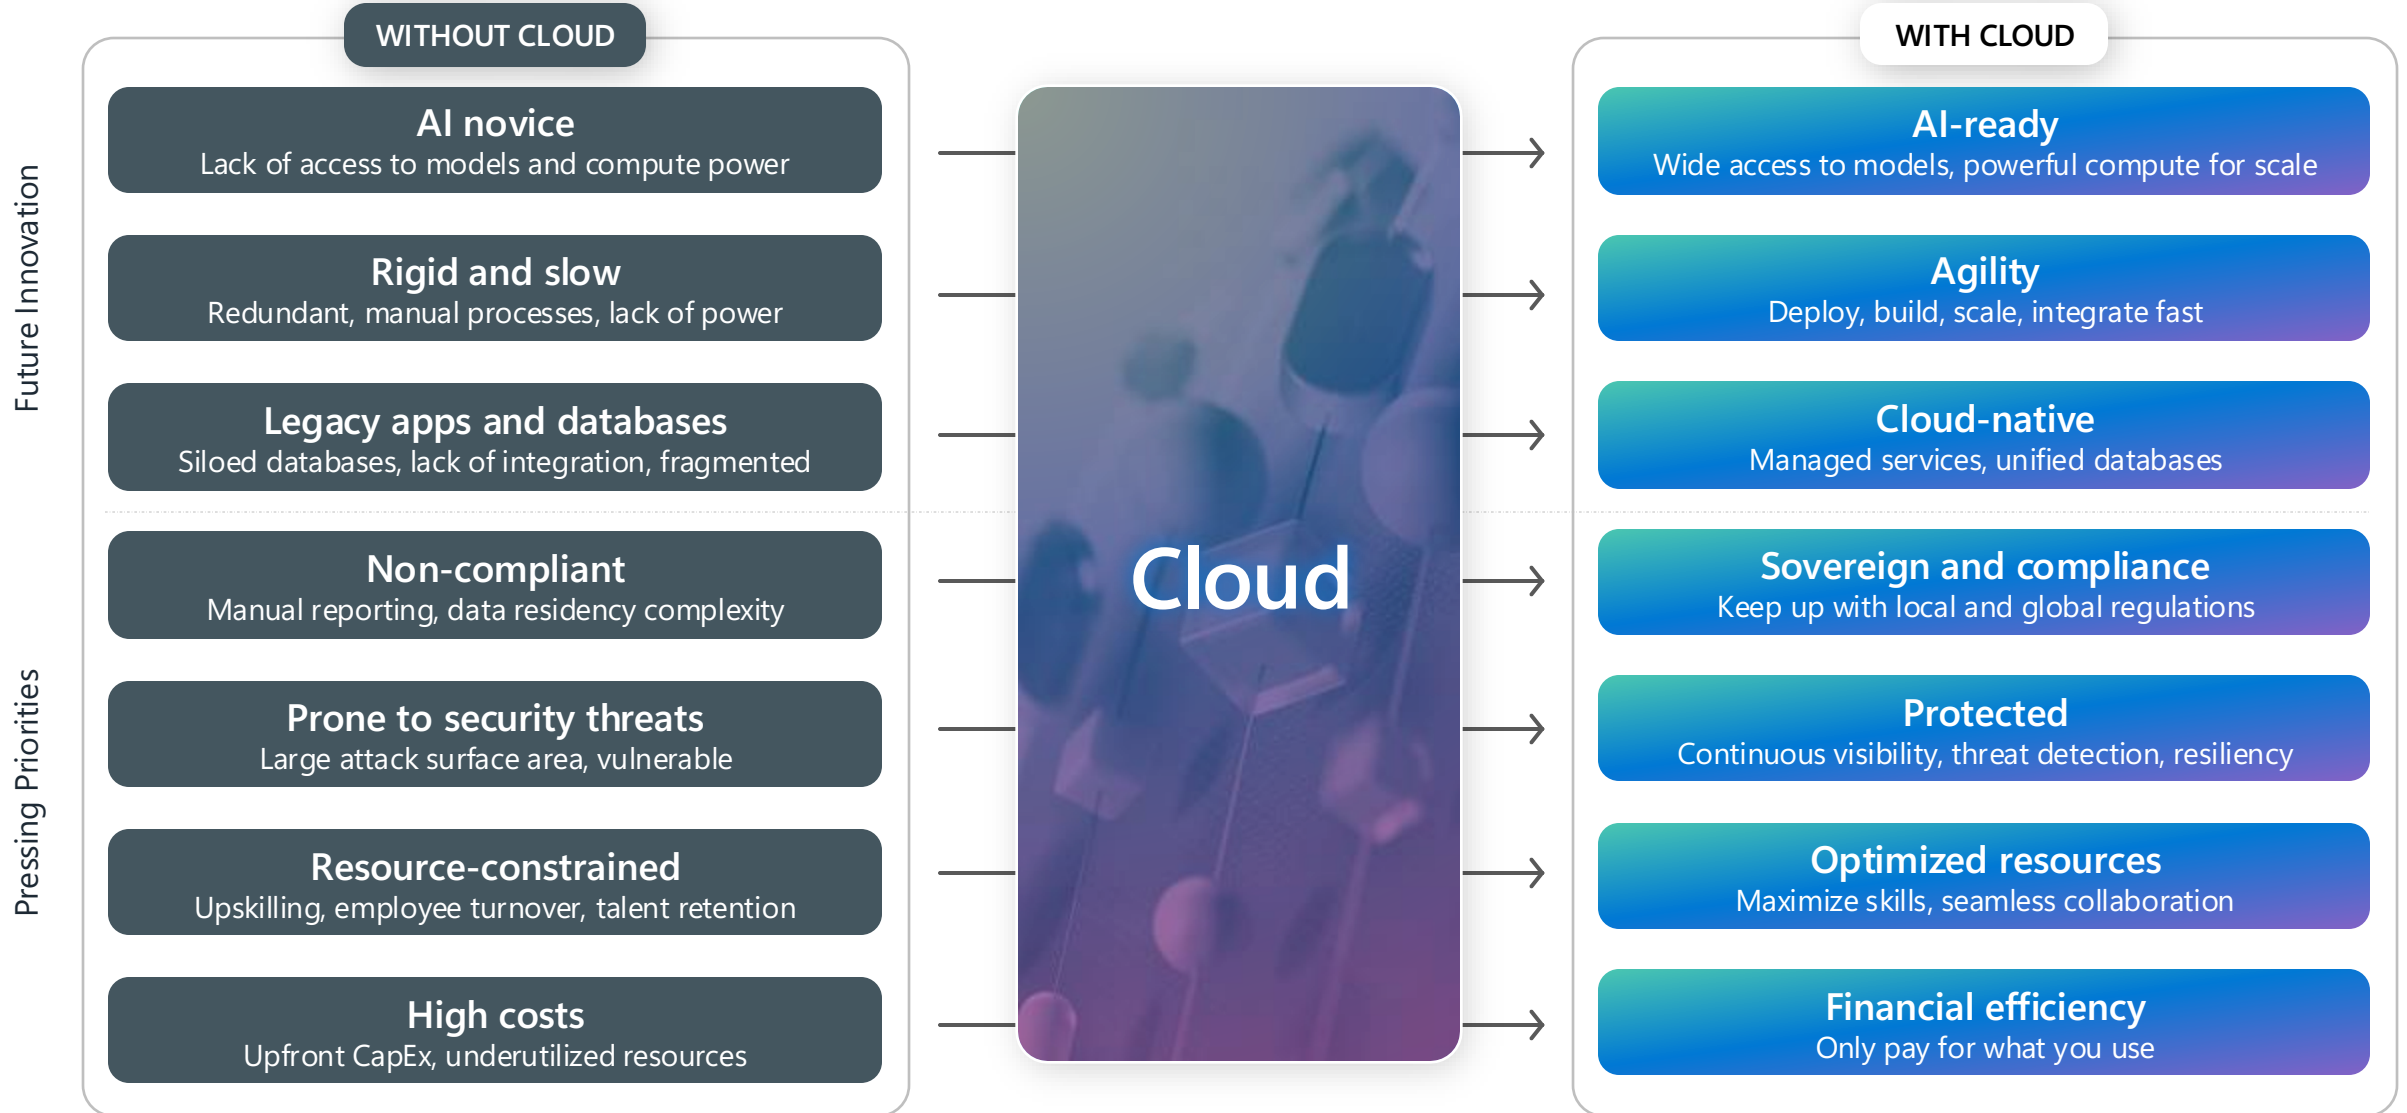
Future Innovation

Pressing Priorities

WITHOUT CLOUD

AI novice
Lack of access to models and compute power

Rigid and slow
Redundant, manual processes, lack of power

Legacy apps and databases
Siloed databases, lack of integration, fragmented

Non-compliant
Manual reporting, data residency complexity

Prone to security threats
Large attack surface area, vulnerable

Resource-constrained
Upskilling, employee turnover, talent retention

High costs
Upfront CapEx, underutilized resources

Cloud

WITH CLOUD

AI-ready
Wide access to models, powerful compute for scale

Agility
Deploy, build, scale, integrate fast

Cloud-native
Managed services, unified databases

Sovereign and compliance
Keep up with local and global regulations

Protected
Continuous visibility, threat detection, resiliency

Optimized resources
Maximize skills, seamless collaboration

Financial efficiency
Only pay for what you use